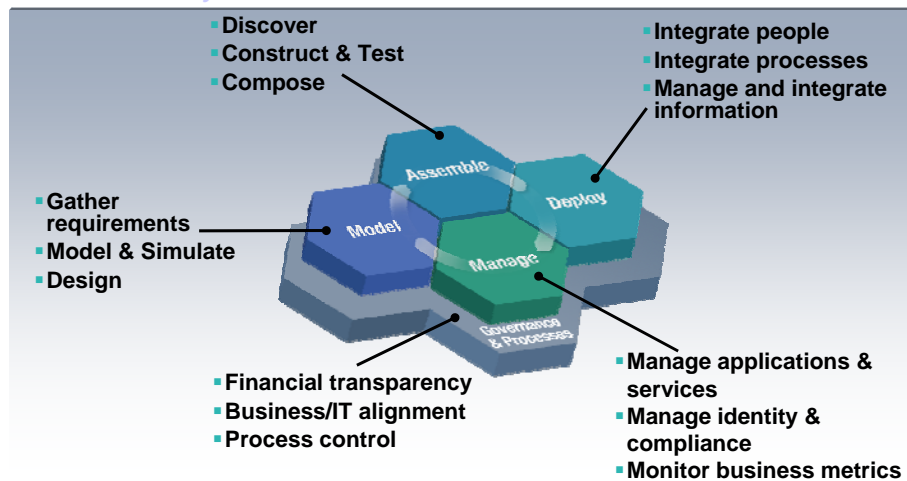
▪ Discover
▪ Construct & Test
▪ Compose

▪ Integrate people
▪ Integrate processes
▪ Manage and integrate information

▪ Gather requirements
▪ Model & Simulate
▪ Design

Assemble

Deploy

Model

Manage

Governance & Processes

▪ Financial transparency
▪ Business/IT alignment
▪ Process control

▪ Manage applications & services
▪ Manage identity & compliance
▪ Monitor business metrics